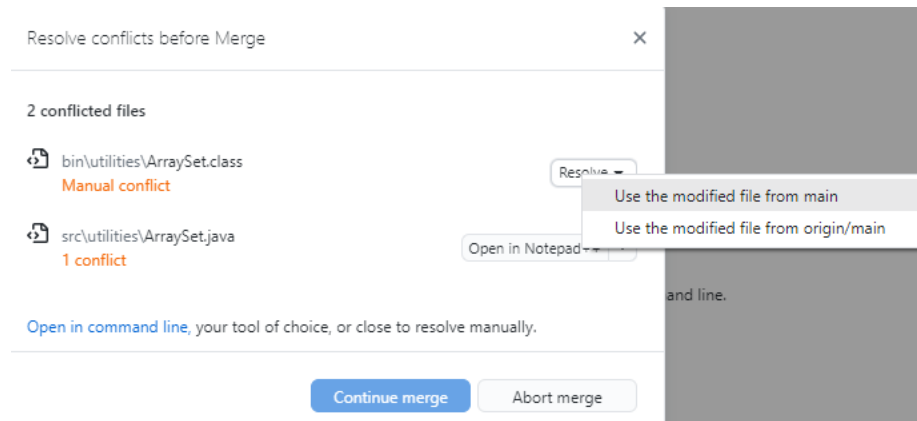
Resolve conflicts before Merge

×

2 conflicted files

bin\utilities\ArraySet.class
Manual conflict

Resolve ▾

Use the modified file from main
Use the modified file from origin/main

src\utilities\ArraySet.java
1 conflict

Open in Notepad++ ▾

and line.

Open in command line, your tool of choice, or close to resolve manually.

Continue merge

Abort merge